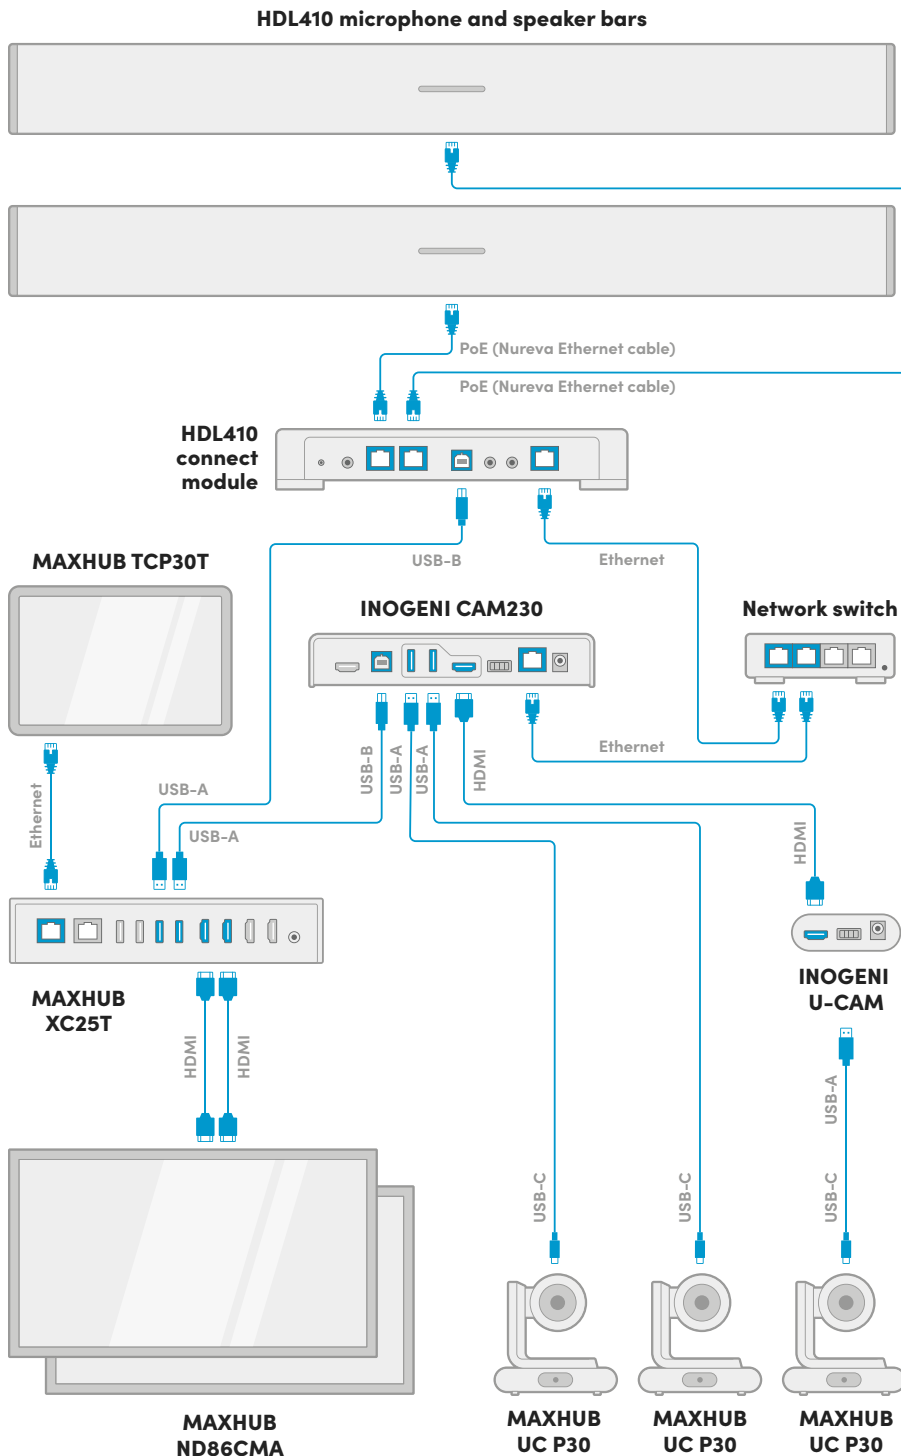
HDL410 microphone and speaker bars

PoE (Nureva Ethernet cable)

PoE (Nureva Ethernet cable)

HDL410 connect module

USB-B

Ethernet

MAXHUB TCP30T

INOGENI CAM230

Network switch

Ethernet

USB-A

USB-B

USB-A

USB-A

HDMI

USB-A

Ethernet

HDMI

INOGENI U-CAM

MAXHUB XC25T

HDMI

HDMI

USB-A

USB-C

USB-C

USB-C

MAXHUB ND86CMA

MAXHUB UC P30

MAXHUB UC P30

MAXHUB UC P30